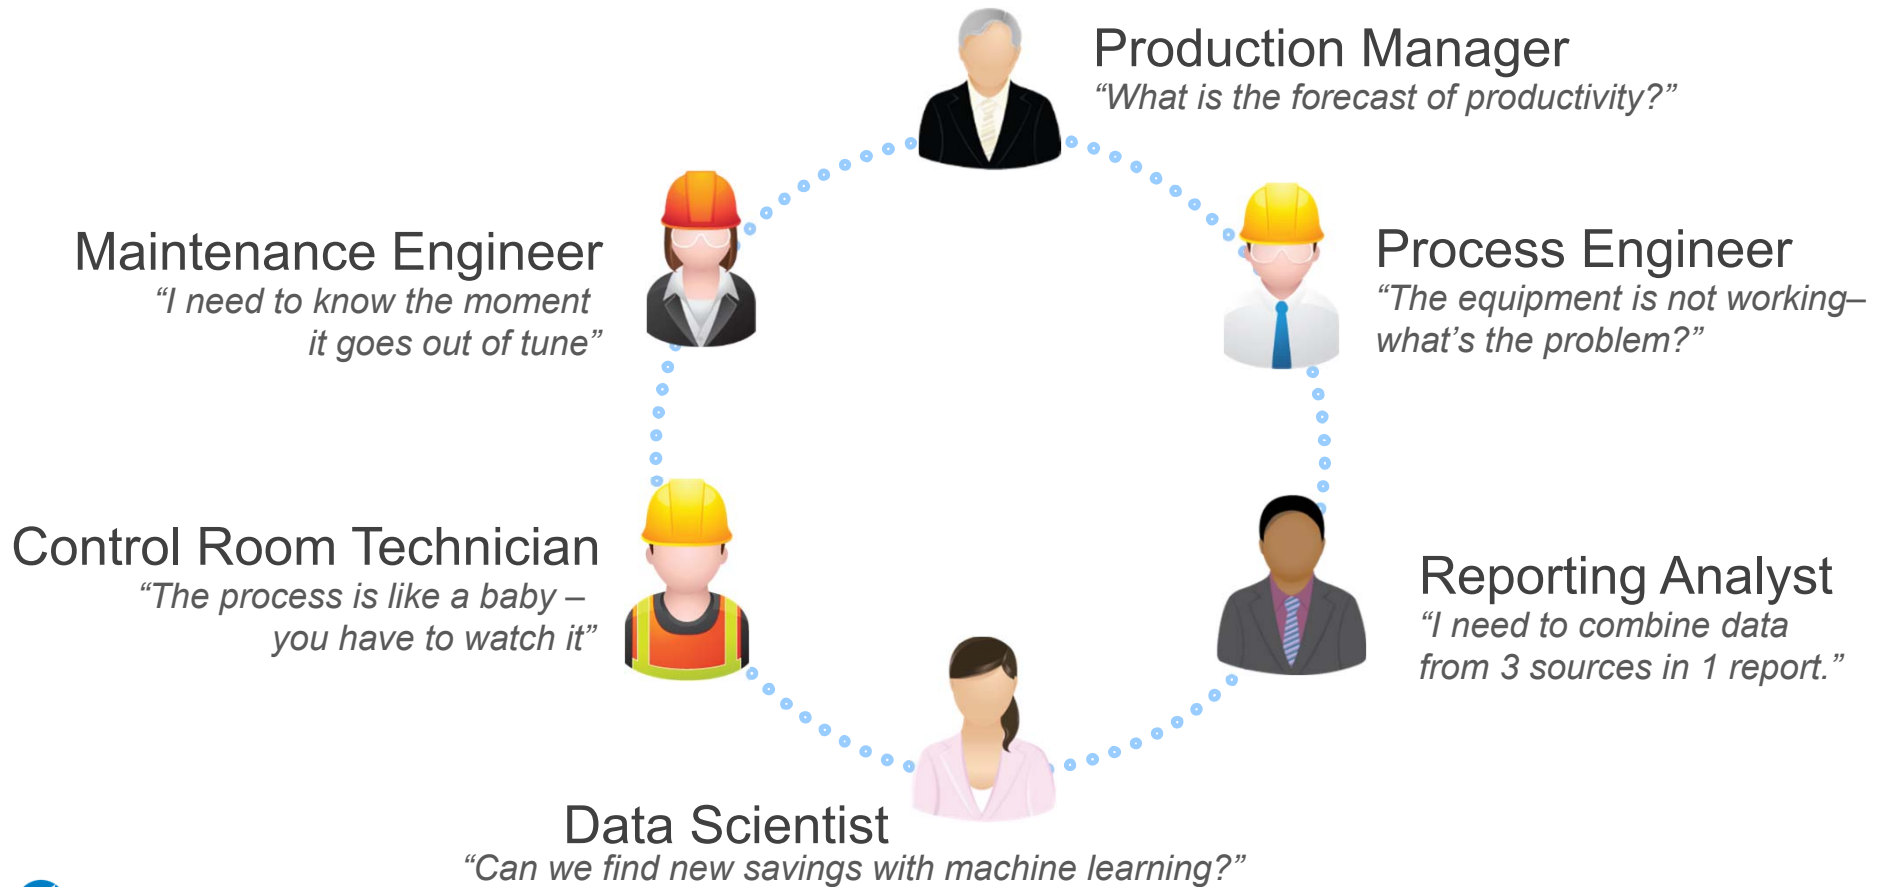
Production Manager
“What is the forecast of productivity?”

Maintenance Engineer
“I need to know the moment it goes out of tune”

Process Engineer
“The equipment is not working– what’s the problem?”

Control Room Technician
“The process is like a baby – you have to watch it”

Reporting Analyst
“I need to combine data from 3 sources in 1 report.”

Data Scientist
“Can we find new savings with machine learning?”